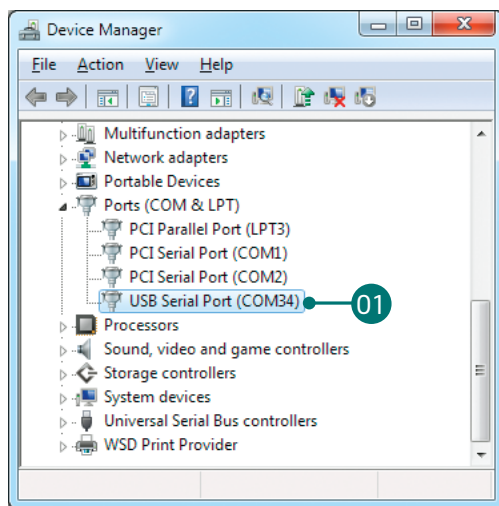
Device Manager

File Action View Help

Multifunction adapters
Network adapters
Portable Devices
Ports (COM & LPT)
PCI Parallel Port (LPT3)
PCI Serial Port (COM1)
PCI Serial Port (COM2)
USB Serial Port (COM34)
01
Processors
Sound, video and game controllers
Storage controllers
System devices
Universal Serial Bus controllers
WSD Print Provider